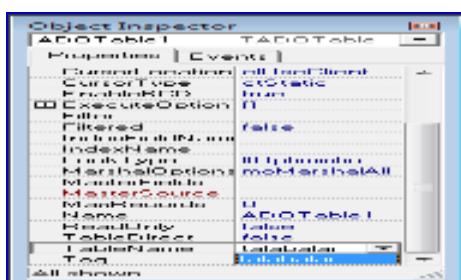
Object Inspector

ADOTable1 TADOTable

Properties | Events

| | |
|---|---|
| CursorLocation | clUseClient |
| CursorType | ctStatic |
| EnableBCD | True |
| ⊞ExecuteOption | [] |
| Filter | |
| Filtered | False |
| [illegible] | |
| IndexName | |
| LockType | ltOptimistic |
| MarshalOptions | moMarshalAll |
| MasterFields | |
| MasterSource | |
| MaxRecords | 0 |
| Name | ADOTable1 |
| ReadOnly | False |
| TableDirect | False |
| TableName | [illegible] |
| Tag | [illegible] |

All shown